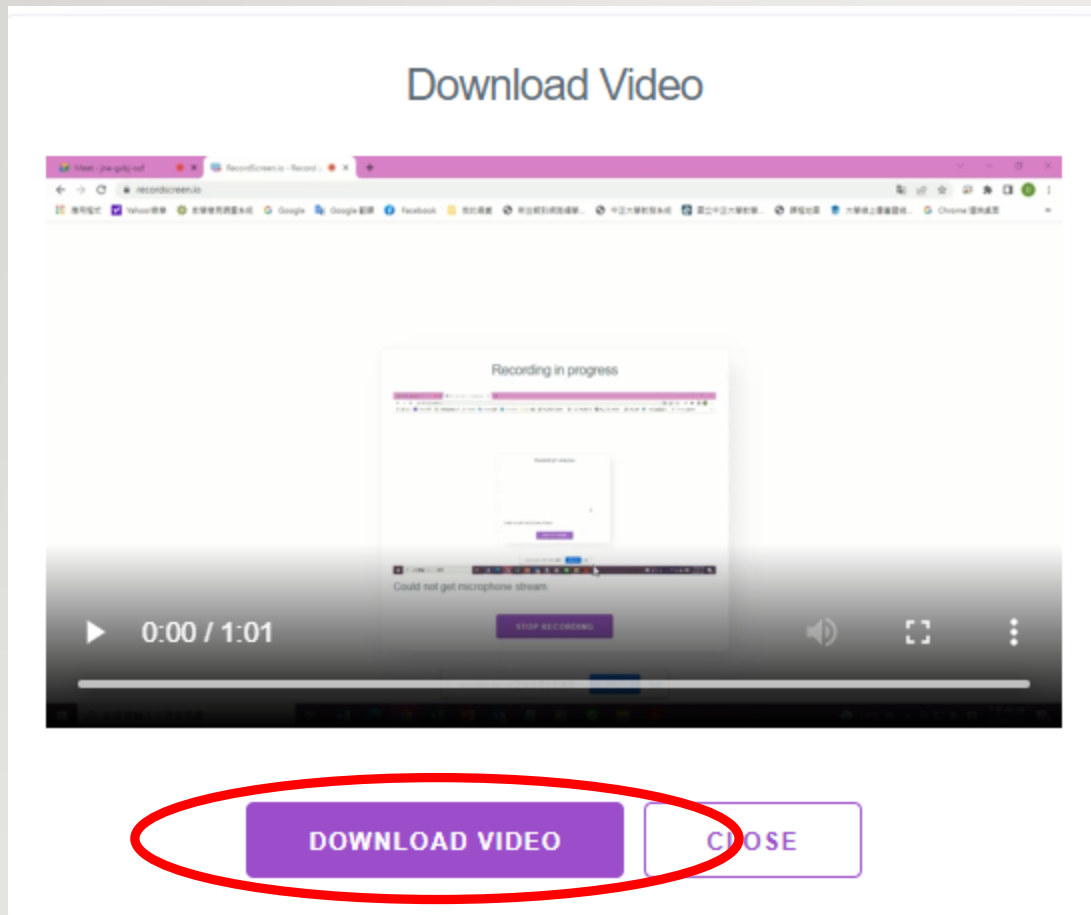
Download Video

Meet - jne-gdsj-ozf
RecordScreen.io - Record
recordscreen.io
Yahoo!奇摩
Google
Google 翻譯
Facebook
Chrome 擴充商店

Recording in progress

Could not get microphone stream.

STOP RECORDING

0:00 / 1:01

DOWNLOAD VIDEO
CLOSE